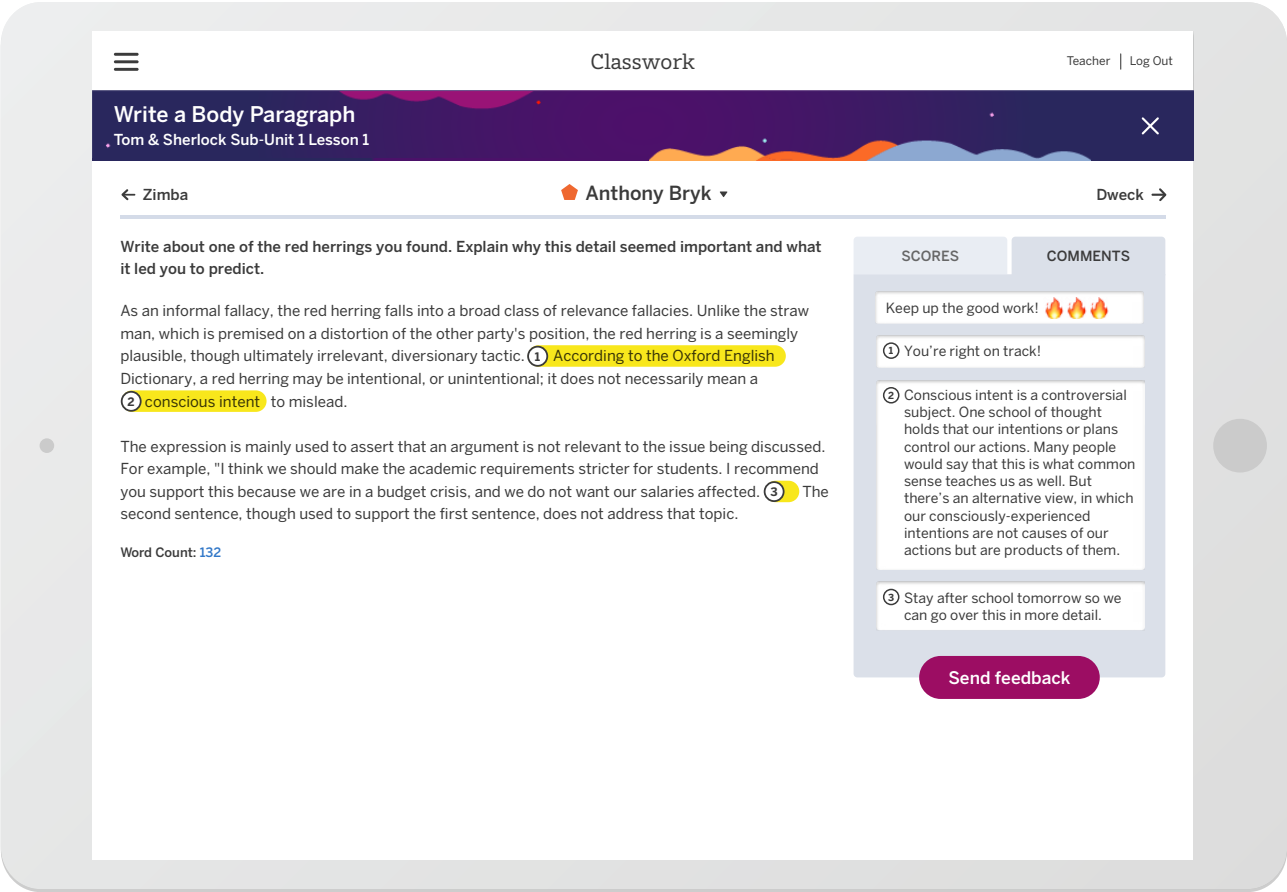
Classwork

Teacher | Log Out

Write a Body Paragraph
Tom & Sherlock Sub-Unit 1 Lesson 1

← Zimba

Anthony Bryk ▾

Dweck →

Write about one of the red herrings you found. Explain why this detail seemed important and what it led you to predict.

As an informal fallacy, the red herring falls into a broad class of relevance fallacies. Unlike the straw man, which is premised on a distortion of the other party's position, the red herring is a seemingly plausible, though ultimately irrelevant, diversionary tactic. ① According to the Oxford English Dictionary, a red herring may be intentional, or unintentional; it does not necessarily mean a ② conscious intent to mislead.

The expression is mainly used to assert that an argument is not relevant to the issue being discussed. For example, "I think we should make the academic requirements stricter for students. I recommend you support this because we are in a budget crisis, and we do not want our salaries affected. ③ The second sentence, though used to support the first sentence, does not address that topic.

Word Count: 132

SCORES

COMMENTS

Keep up the good work! 🔥🔥🔥

① You're right on track!

② Conscious intent is a controversial subject. One school of thought holds that our intentions or plans control our actions. Many people would say that this is what common sense teaches us as well. But there's an alternative view, in which our consciously-experienced intentions are not causes of our actions but are products of them.

③ Stay after school tomorrow so we can go over this in more detail.

Send feedback